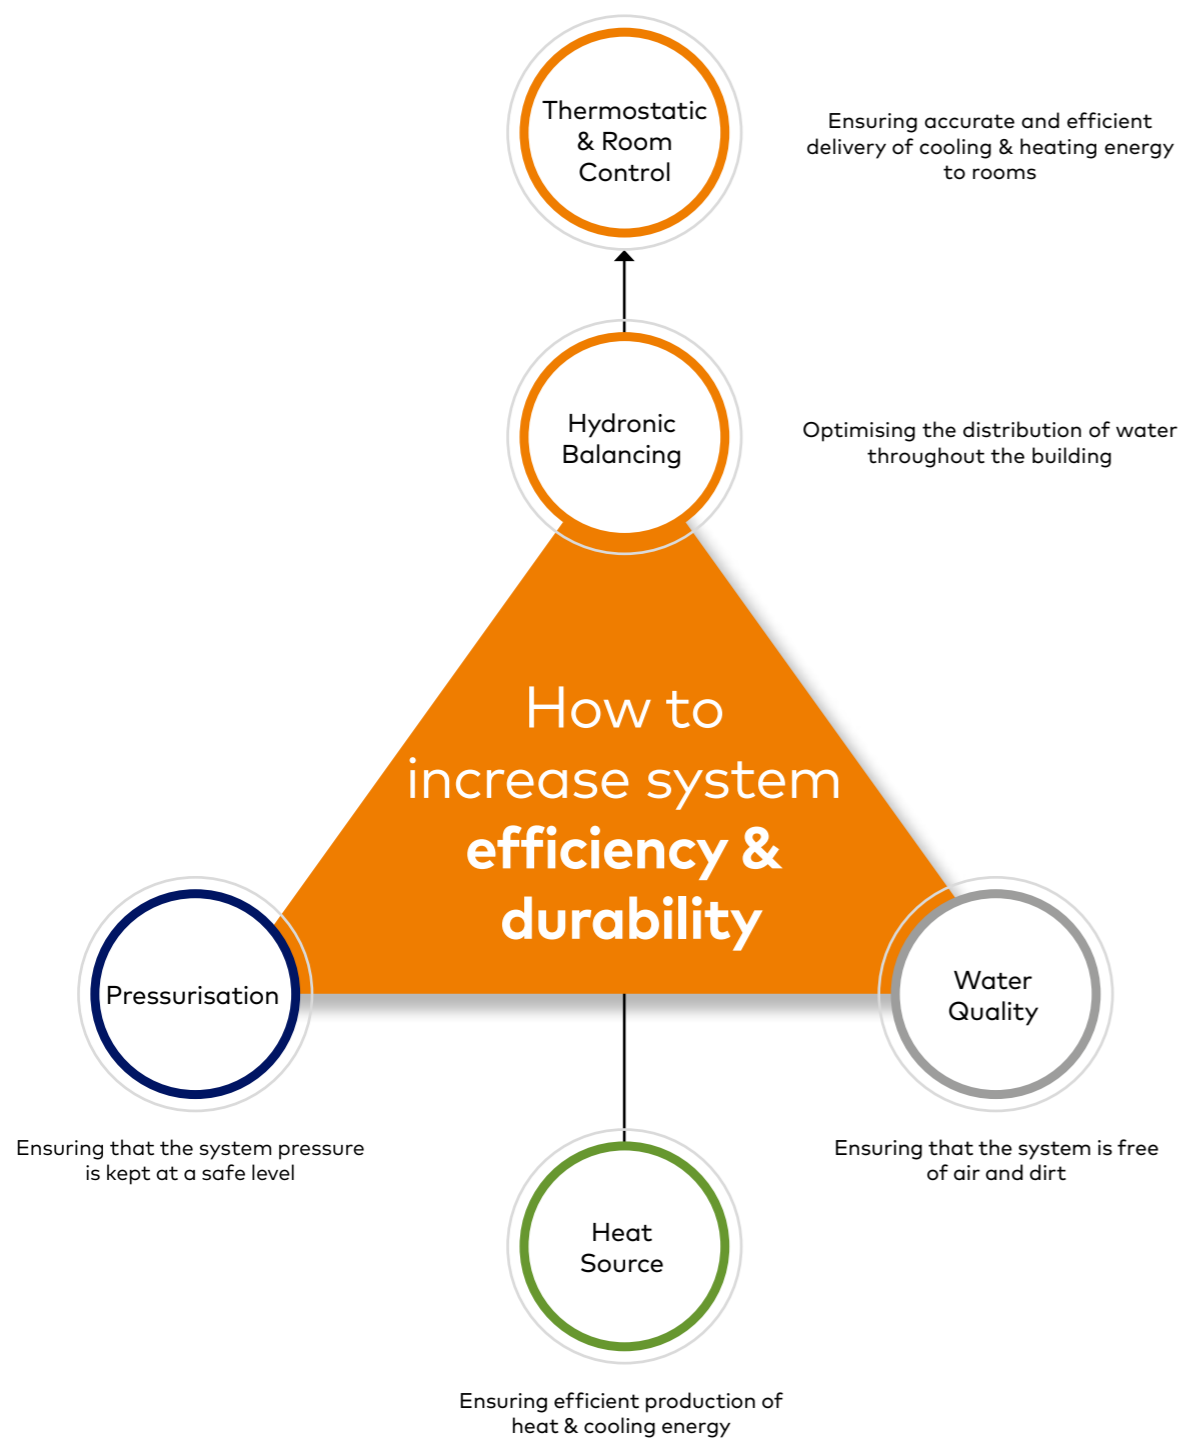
Thermostatic & Room Control

Ensuring accurate and efficient delivery of cooling & heating energy to rooms

Hydronic Balancing

Optimising the distribution of water throughout the building

How to increase system **efficiency & durability**

Pressurisation

Water Quality

Ensuring that the system pressure is kept at a safe level

Ensuring that the system is free of air and dirt

Heat Source

Ensuring efficient production of heat & cooling energy